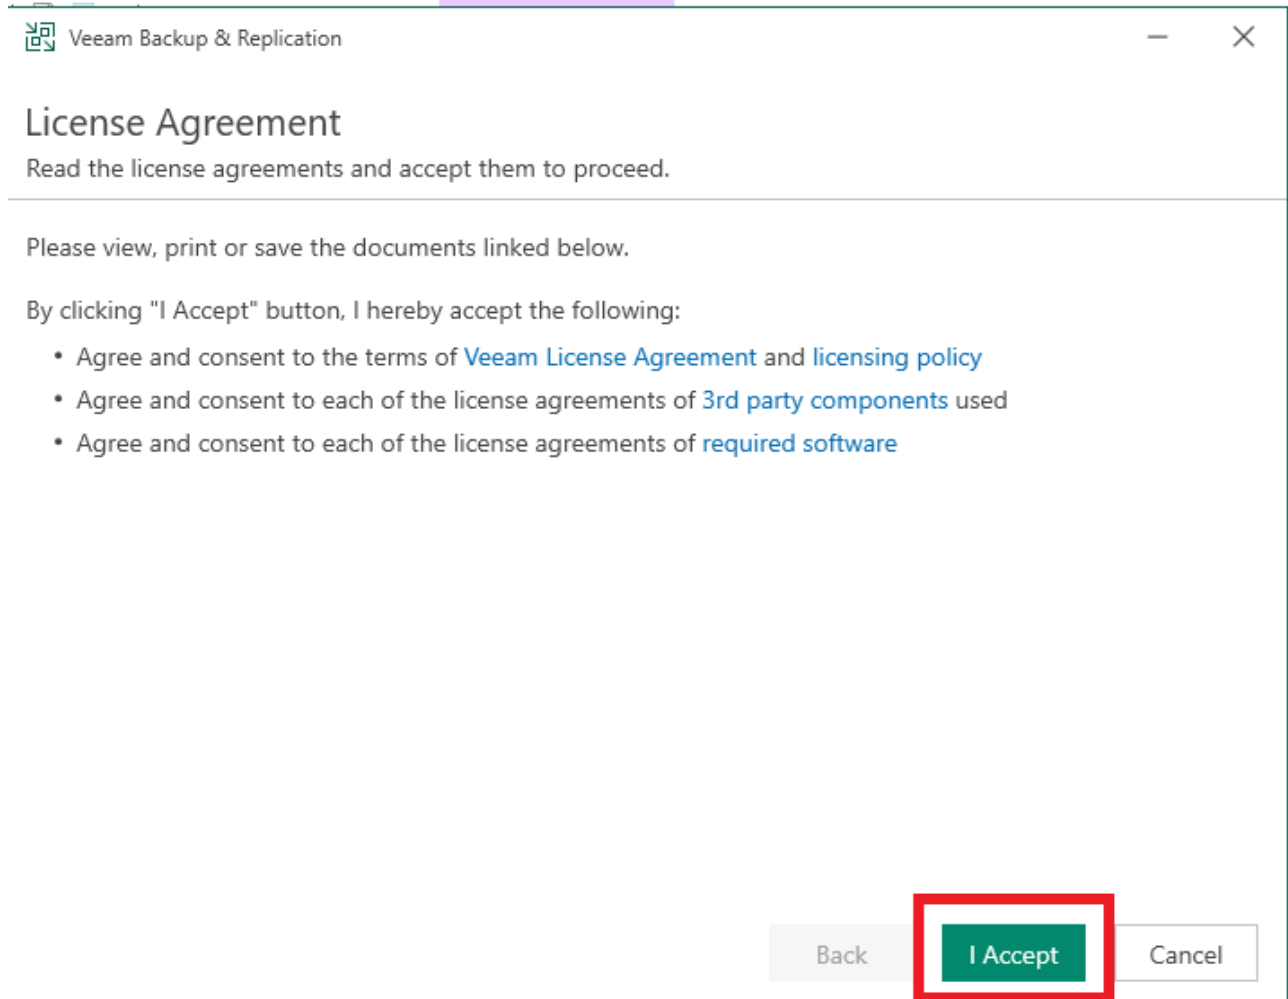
Veeam Backup & Replication

License Agreement

Read the license agreements and accept them to proceed.

Please view, print or save the documents linked below.

By clicking "I Accept" button, I hereby accept the following:

- Agree and consent to the terms of Veeam License Agreement and licensing policy
- Agree and consent to each of the license agreements of 3rd party components used
- Agree and consent to each of the license agreements of required software

Back

I Accept

Cancel